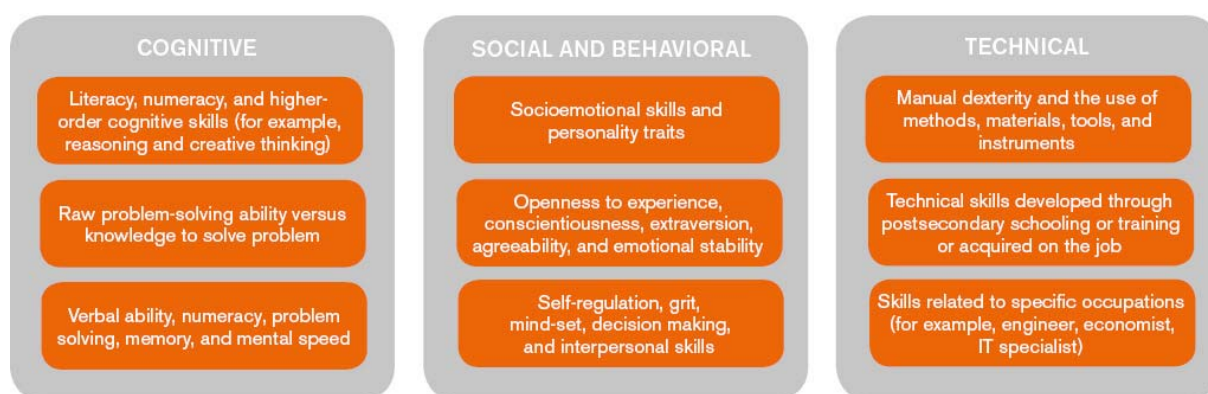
COGNITIVE

Literacy, numeracy, and higher-order cognitive skills (for example, reasoning and creative thinking)

Raw problem-solving ability versus knowledge to solve problem

Verbal ability, numeracy, problem solving, memory, and mental speed

SOCIAL AND BEHAVIORAL

Socioemotional skills and personality traits

Openness to experience, conscientiousness, extraversion, agreeability, and emotional stability

Self-regulation, grit, mind-set, decision making, and interpersonal skills

TECHNICAL

Manual dexterity and the use of methods, materials, tools, and instruments

Technical skills developed through postsecondary schooling or training or acquired on the job

Skills related to specific occupations (for example, engineer, economist, IT specialist)